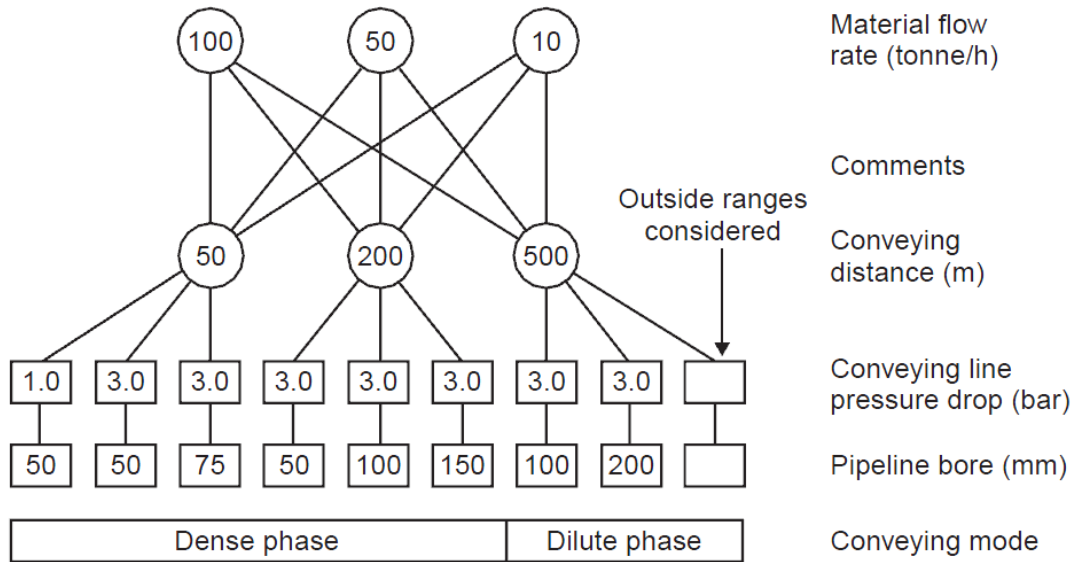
100
50
10
Material flow rate (tonne/h)

Comments

Outside ranges considered

50
200
500
Conveying distance (m)

1.0
3.0
3.0
3.0
3.0
3.0
3.0
3.0
Conveying line pressure drop (bar)

50
50
75
50
100
150
100
200
Pipeline bore (mm)

Dense phase
Dilute phase
Conveying mode